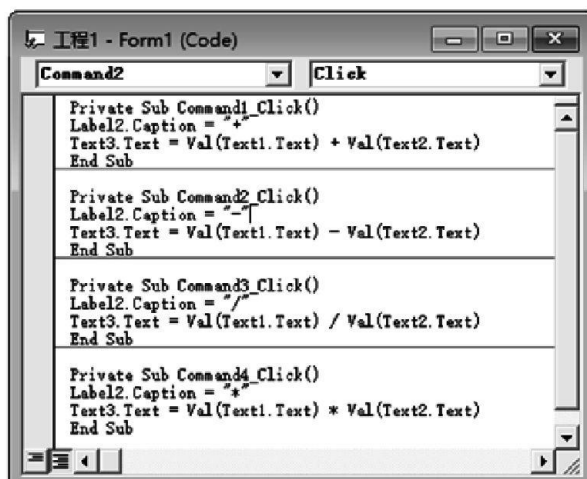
工程1 - Form1 (Code)

Command2

Click

Private Sub Command1_Click()
Label2.Caption = "+"
Text3.Text = Val(Text1.Text) + Val(Text2.Text)
End Sub

Private Sub Command2_Click()
Label2.Caption = "-"
Text3.Text = Val(Text1.Text) - Val(Text2.Text)
End Sub

Private Sub Command3_Click()
Label2.Caption = "/"
Text3.Text = Val(Text1.Text) / Val(Text2.Text)
End Sub

Private Sub Command4_Click()
Label2.Caption = "*"
Text3.Text = Val(Text1.Text) * Val(Text2.Text)
End Sub